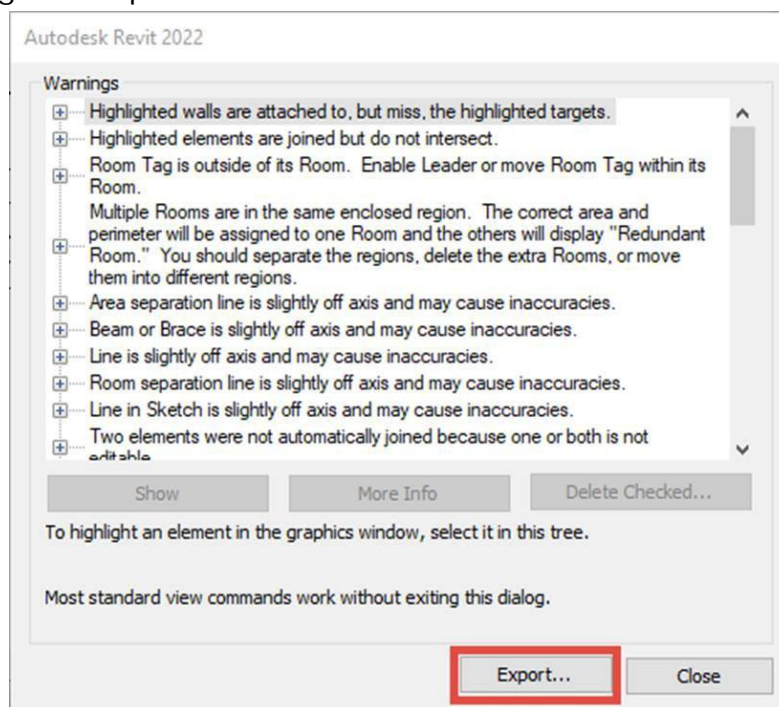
Autodesk Revit 2022

Warnings

Highlighted walls are attached to, but miss, the highlighted targets.

Highlighted elements are joined but do not intersect.

Room Tag is outside of its Room. Enable Leader or move Room Tag within its Room.

Multiple Rooms are in the same enclosed region. The correct area and perimeter will be assigned to one Room and the others will display "Redundant Room." You should separate the regions, delete the extra Rooms, or move them into different regions.

Area separation line is slightly off axis and may cause inaccuracies.

Beam or Brace is slightly off axis and may cause inaccuracies.

Line is slightly off axis and may cause inaccuracies.

Room separation line is slightly off axis and may cause inaccuracies.

Line in Sketch is slightly off axis and may cause inaccuracies.

Two elements were not automatically joined because one or both is not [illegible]

Show

More Info

Delete Checked...

To highlight an element in the graphics window, select it in this tree.

Most standard view commands work without exiting this dialog.

Export...

Close